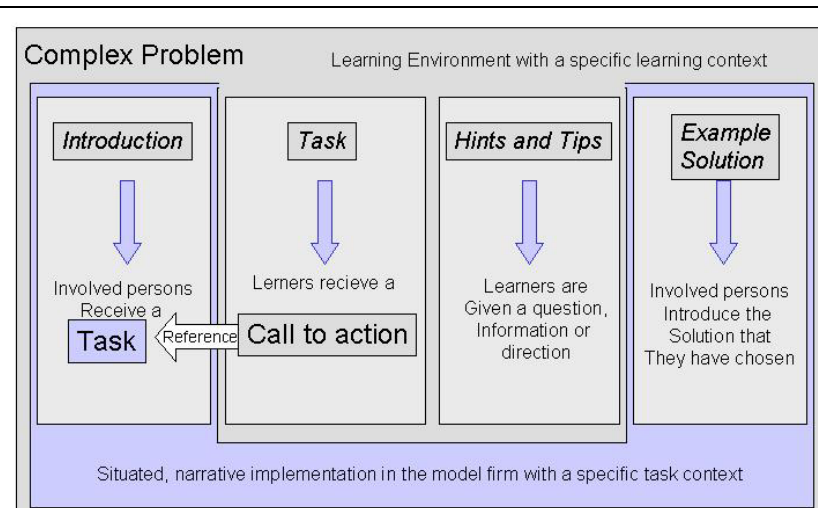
Complex Problem

Learning Environment with a specific learning context

Introduction

Involved persons Receive a

Task

Reference

Task

Lerners recieve a

Call to action

Hints and Tips

Learners are Given a question, Information or direction

Example Solution

Involved persons Introduce the Solution that They have chosen

Situated, narrative implementation in the model firm with a specific task context